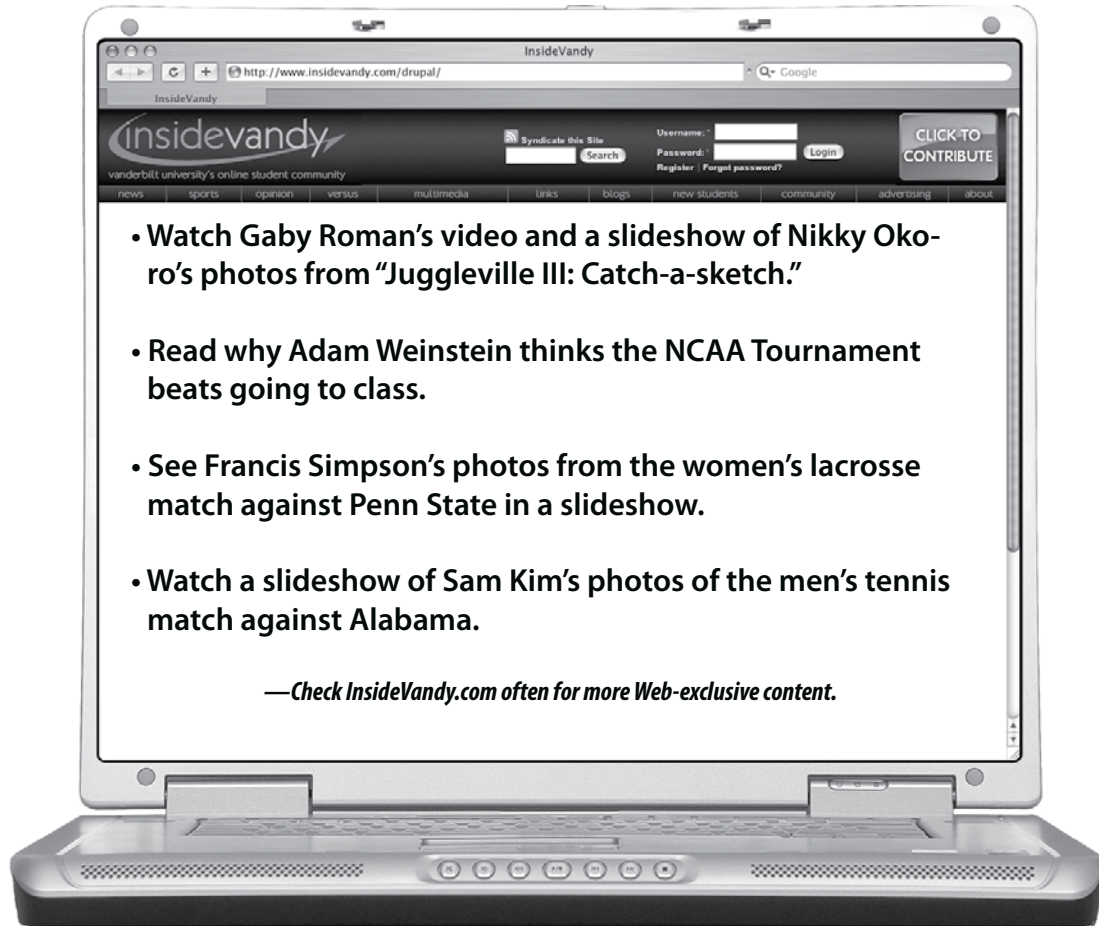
InsideVandy

http://www.insidevandy.com/drupal/

Google

InsideVandy

insidevandy

vanderbilt university's online student community

Syndicate this Site

Search

Username: *

Password: *

Login

Register | Forgot password?

CLICK TO CONTRIBUTE

news | sports | opinion | versus | multimedia | links | blogs | new students | community | advertising | about

• Watch Gaby Roman's video and a slideshow of Nikky Okoro's photos from "Juggleville III: Catch-a-sketch."

• Read why Adam Weinstein thinks the NCAA Tournament beats going to class.

• See Francis Simpson's photos from the women's lacrosse match against Penn State in a slideshow.

• Watch a slideshow of Sam Kim's photos of the men's tennis match against Alabama.

—Check InsideVandy.com often for more Web-exclusive content.